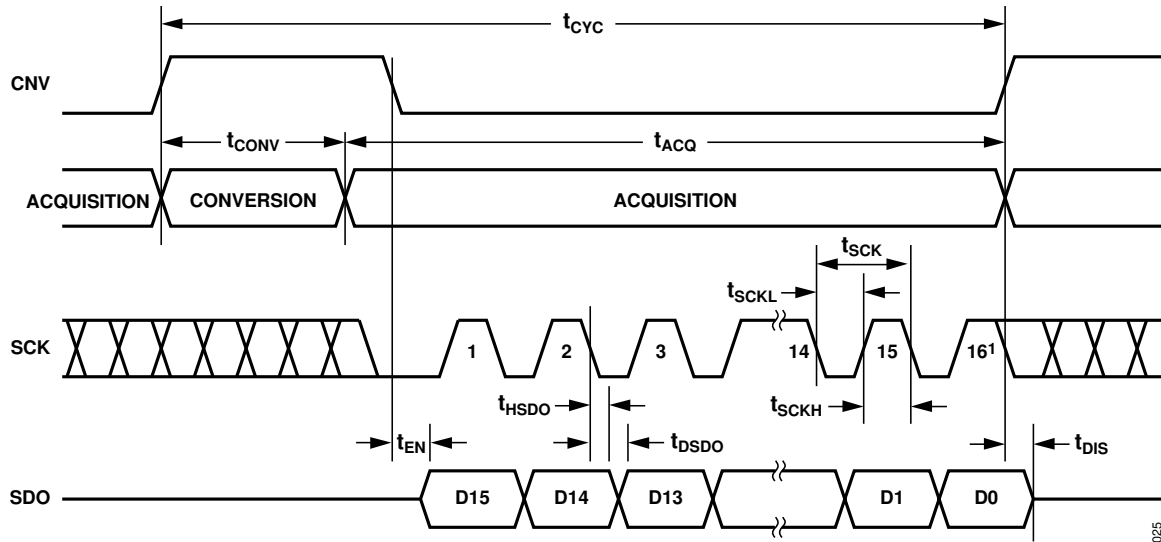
$t_{CYC}$

CNV

$t_{CONV}$

$t_{ACQ}$

ACQUISITION

CONVERSION

ACQUISITION

$t_{SCK}$

$t_{SCKL}$

SCK

1

2

3

14

15

$16^1$

$t_{HSDO}$

$t_{SCKH}$

$t_{EN}$

$t_{DSDO}$

$t_{DIS}$

SDO

D15

D14

D13

D1

D0

025